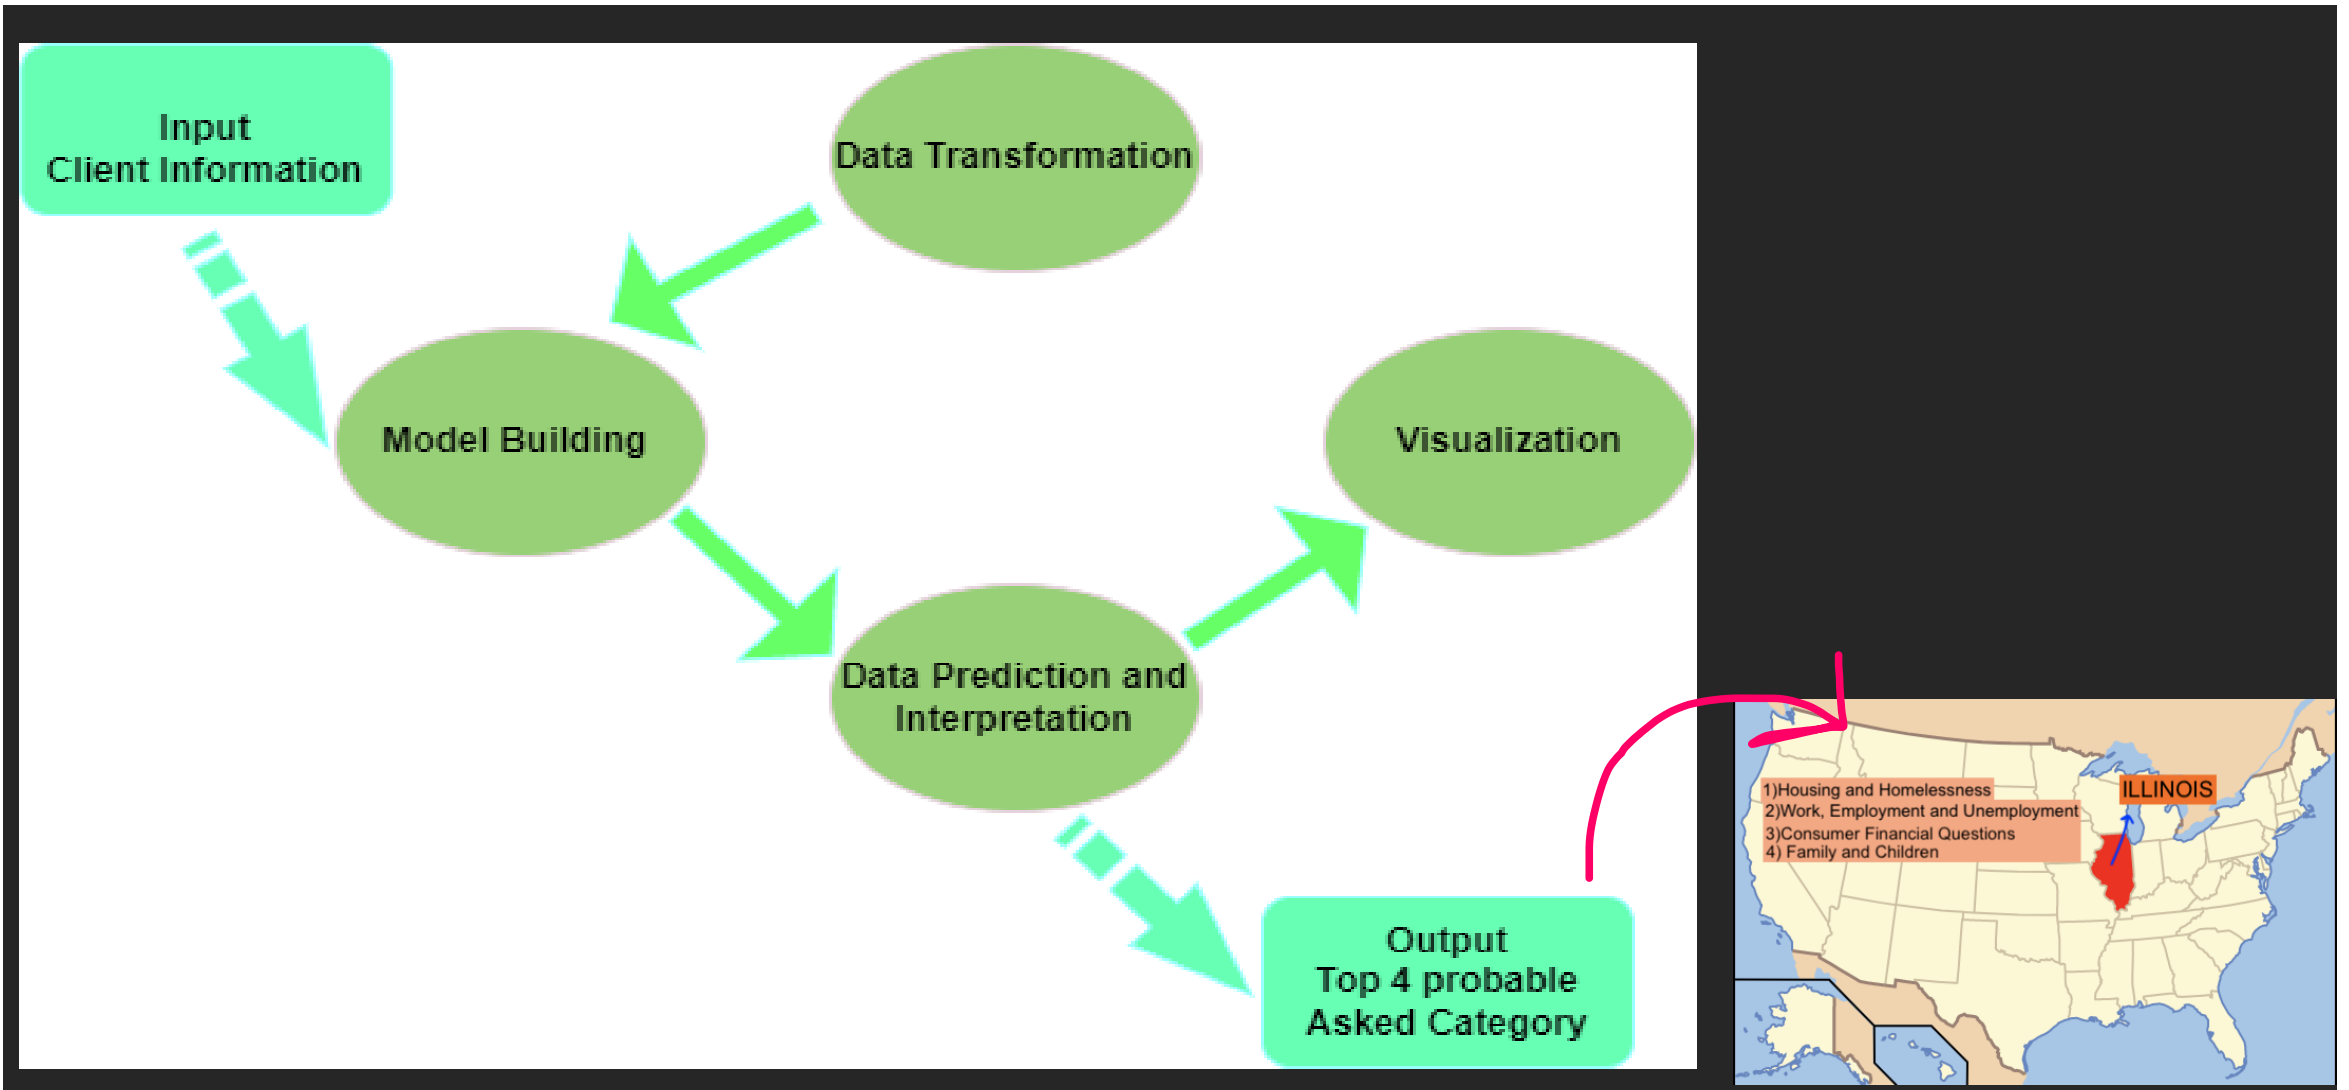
Input
Client Information

Data Transformation

Model Building

Visualization

Data Prediction and Interpretation

Output
Top 4 probable Asked Category

1)Housing and Homelessness
2)Work, Employment and Unemployment
3)Consumer Financial Questions
4) Family and Children

ILLINOIS